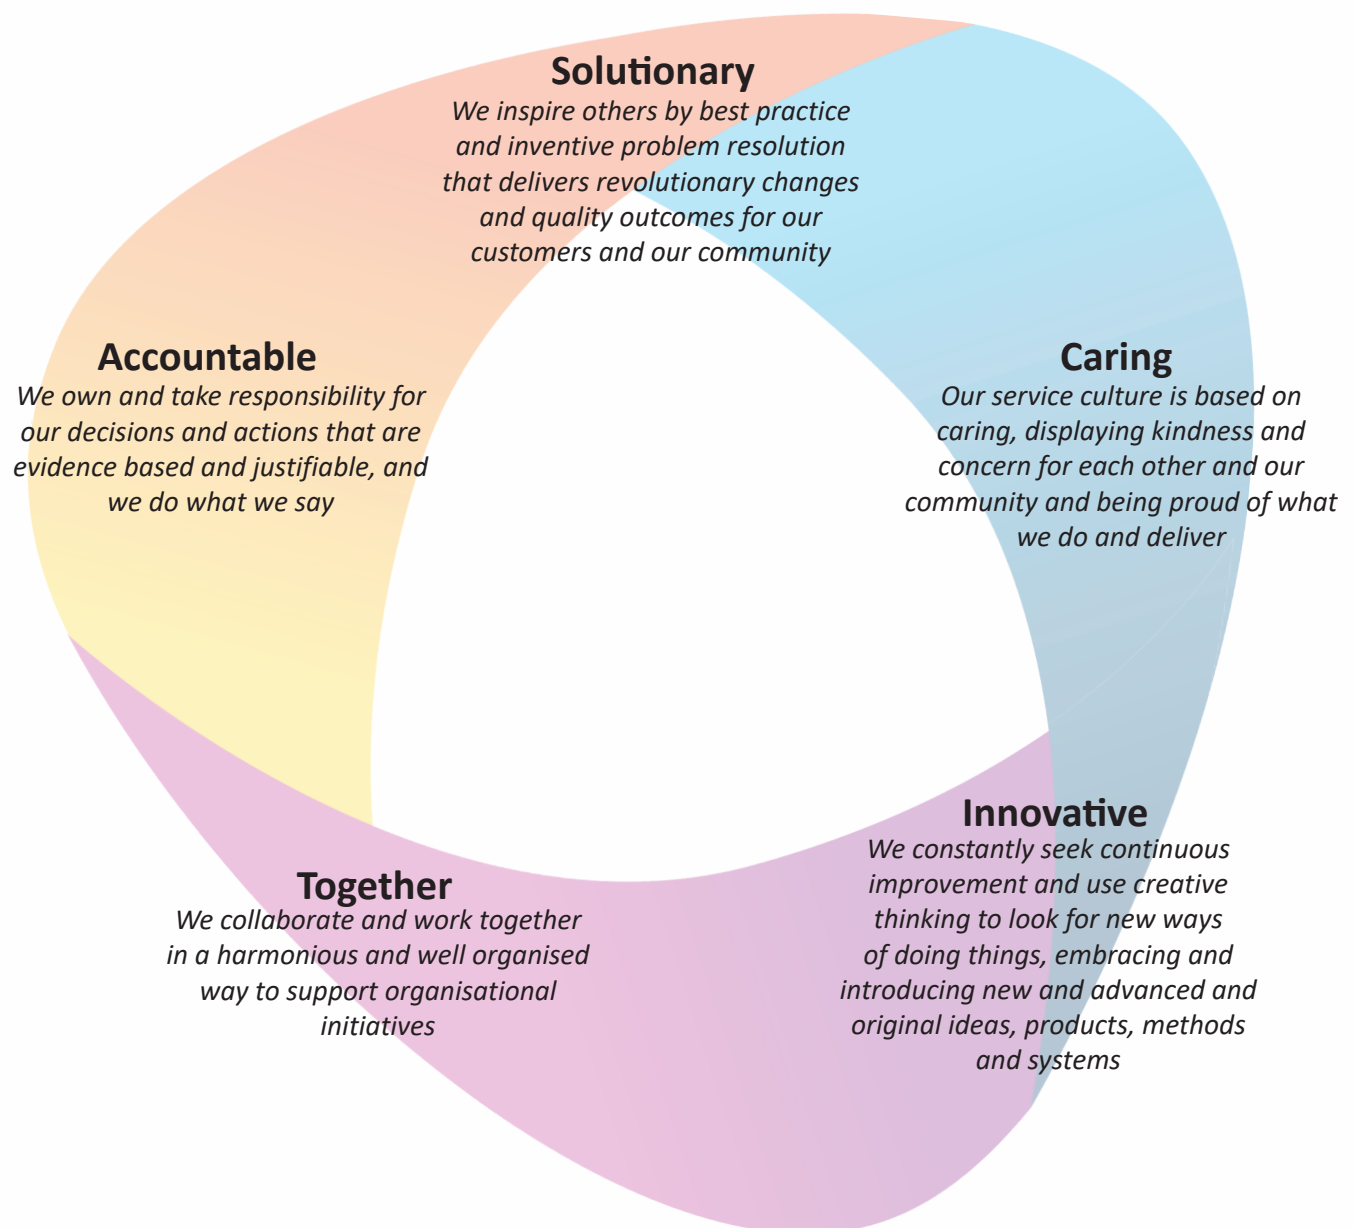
Solutionary
We inspire others by best practice and inventive problem resolution that delivers revolutionary changes and quality outcomes for our customers and our community

Accountable
We own and take responsibility for our decisions and actions that are evidence based and justifiable, and we do what we say

Caring
Our service culture is based on caring, displaying kindness and concern for each other and our community and being proud of what we do and deliver

Innovative
We constantly seek continuous improvement and use creative thinking to look for new ways of doing things, embracing and introducing new and advanced and original ideas, products, methods and systems

Together
We collaborate and work together in a harmonious and well organised way to support organisational initiatives